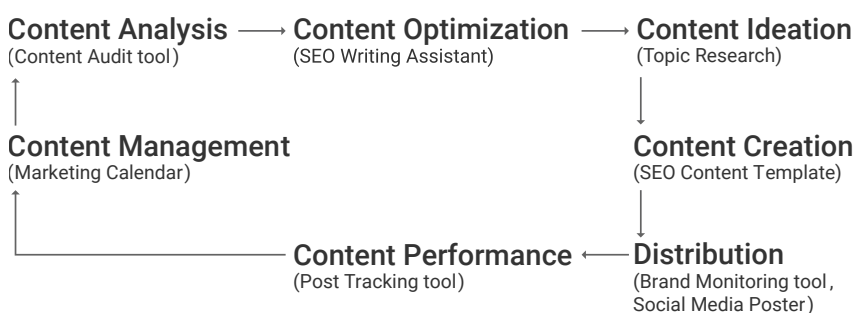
Content Analysis
(Content Audit tool)

Content Optimization
(SEO Writing Assistant)

Content Ideation
(Topic Research)

Content Management
(Marketing Calendar)

Content Creation
(SEO Content Template)

Content Performance
(Post Tracking tool)

Distribution
(Brand Monitoring tool, Social Media Poster)